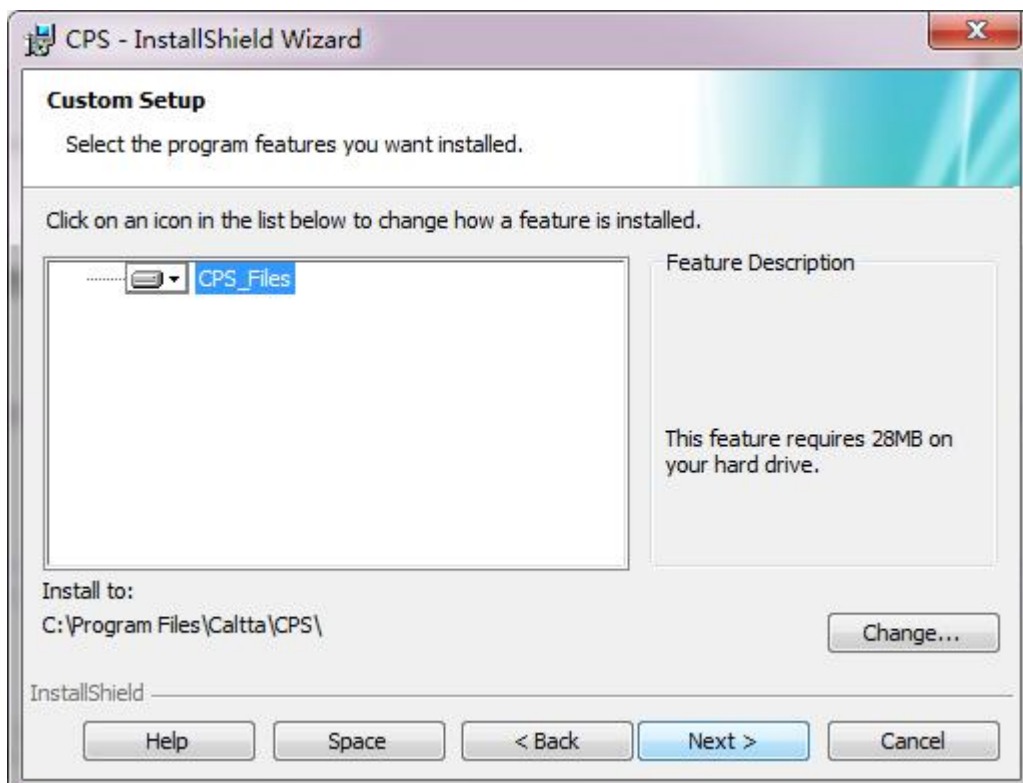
CPS - InstallShield Wizard

Custom Setup

Select the program features you want installed.

Click on an icon in the list below to change how a feature is installed.

CPS_Files

Feature Description

This feature requires 28MB on your hard drive.

Install to:

C:\Program Files\Caltta\CPS\

Change...

InstallShield

Help

Space

< Back

Next >

Cancel